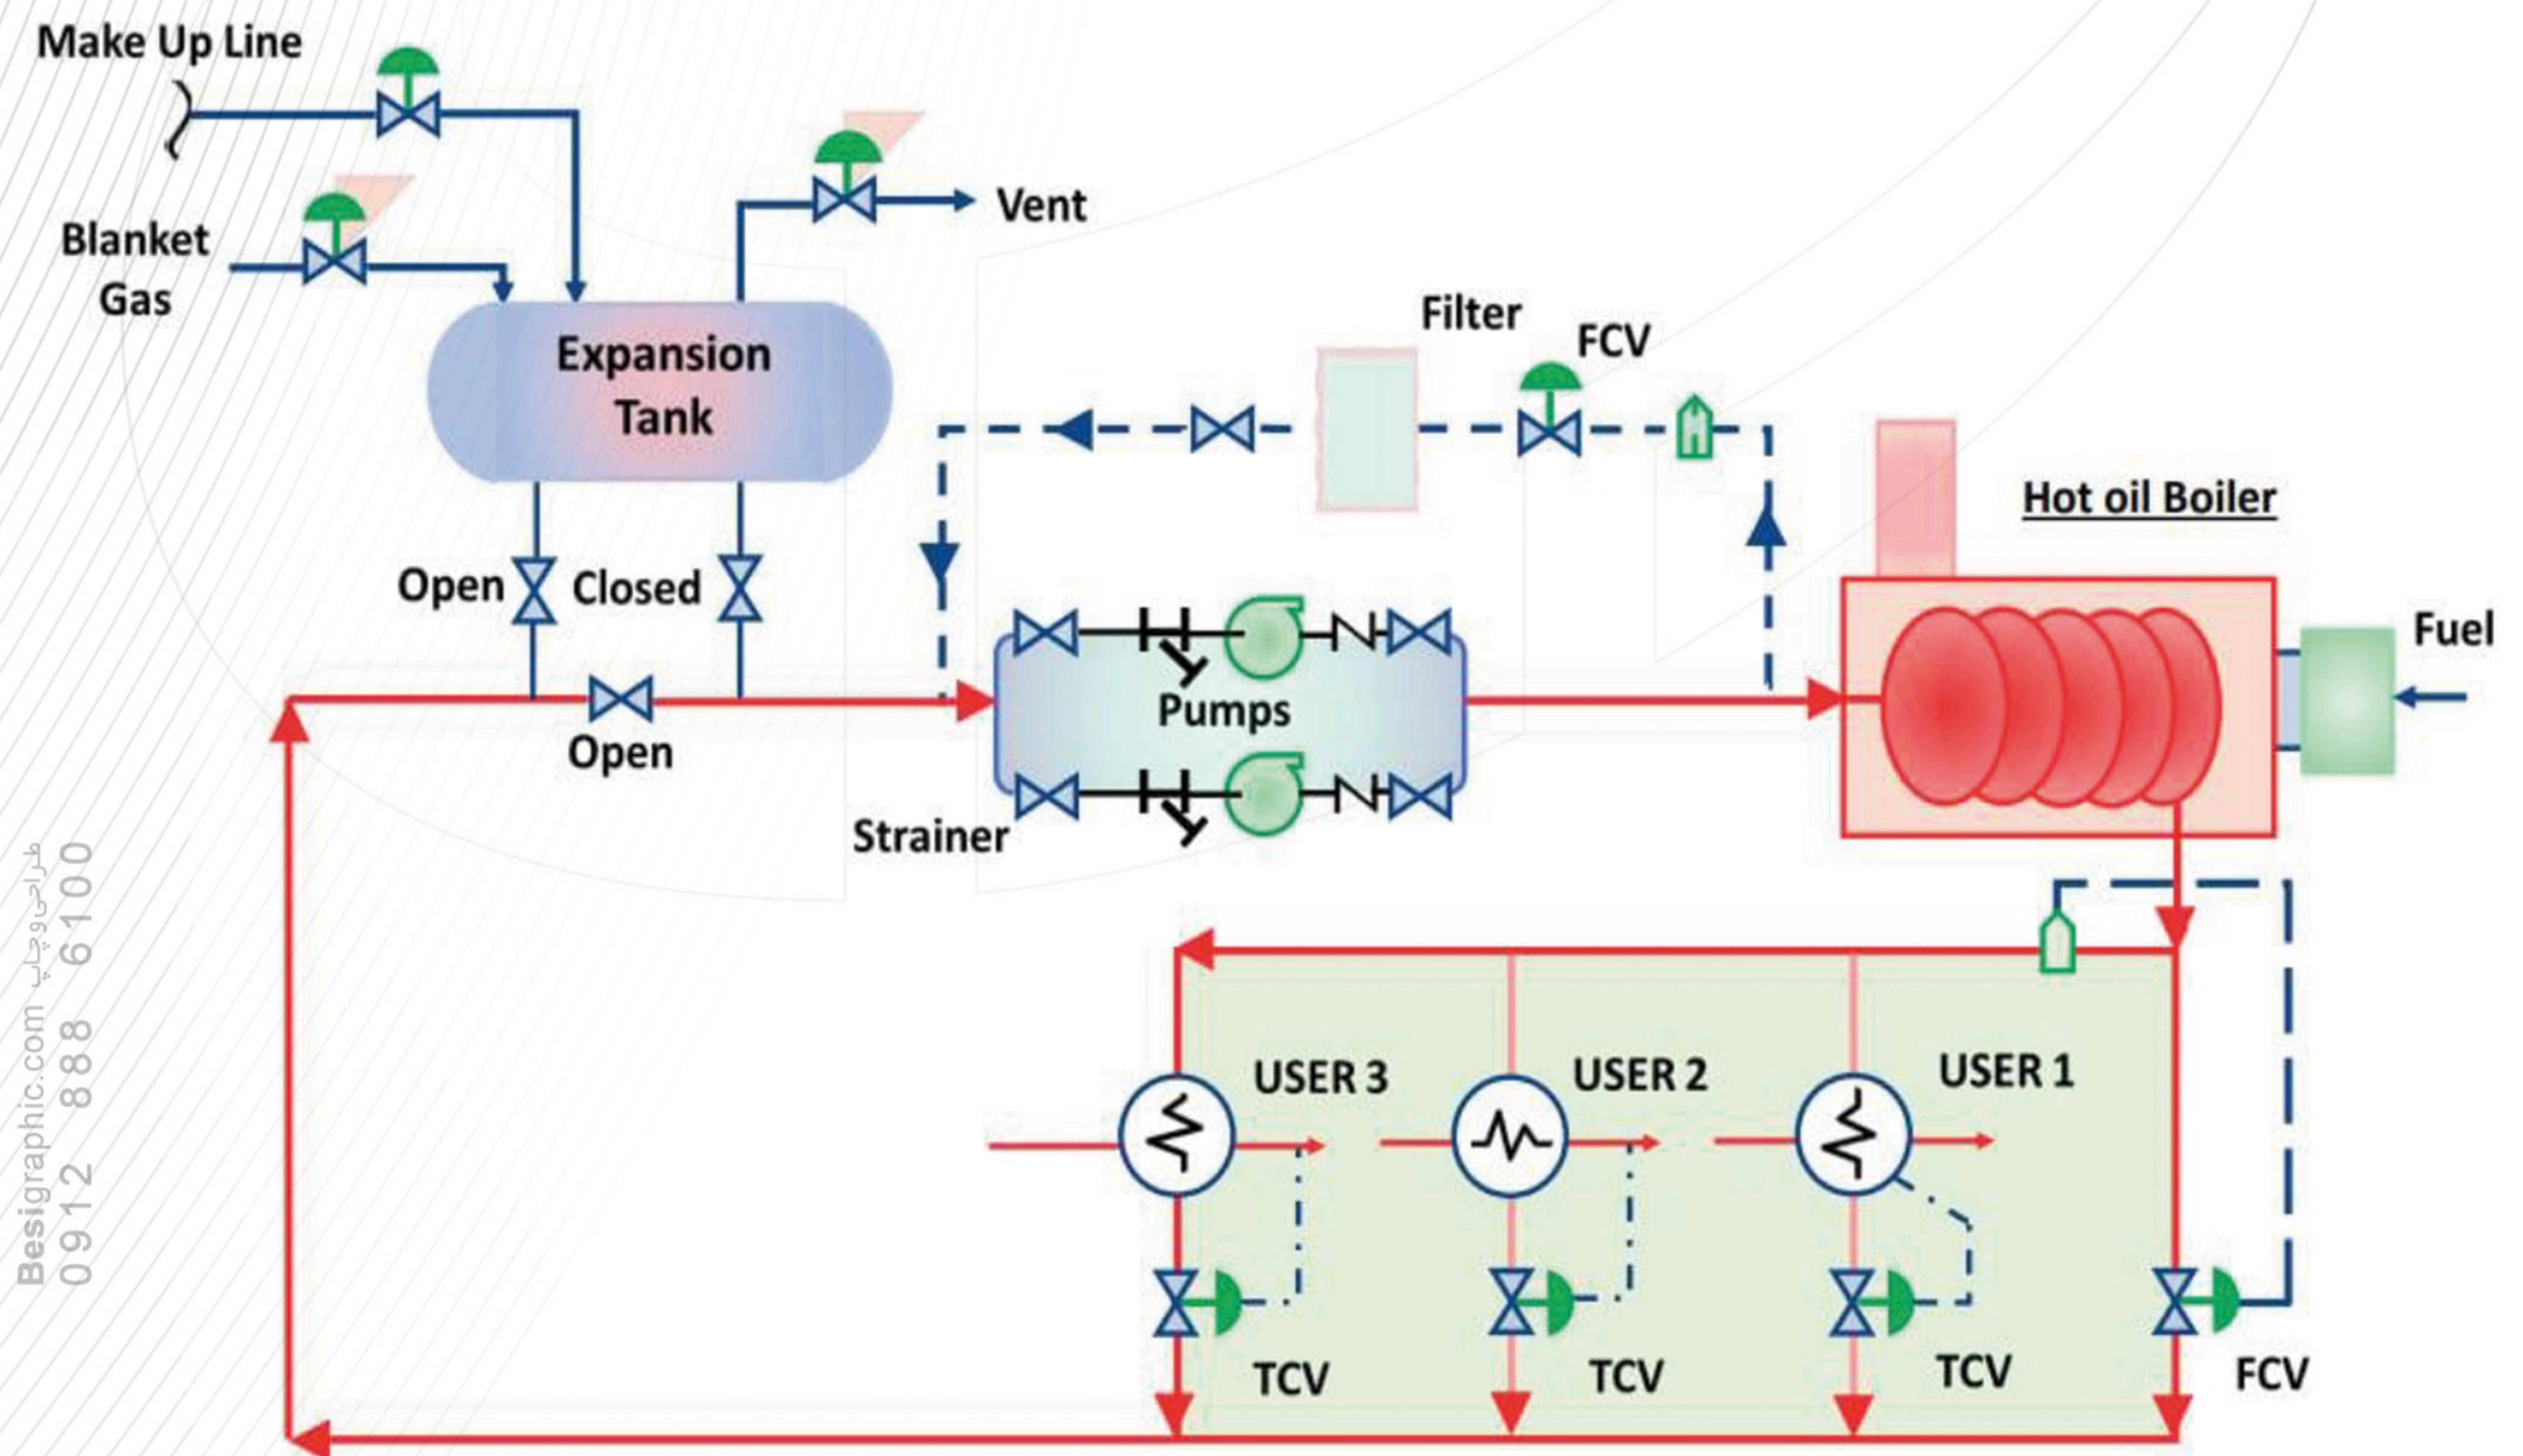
Make Up Line

Blanket Gas

Vent

Expansion Tank

Filter

FCV

Hot oil Boiler

Open

Closed

Fuel

Pumps

Open

Strainer

Besigraphic.com طراحی و چاپ
0912 888 6100

USER 3

USER 2

USER 1

TCV

TCV

TCV

FCV